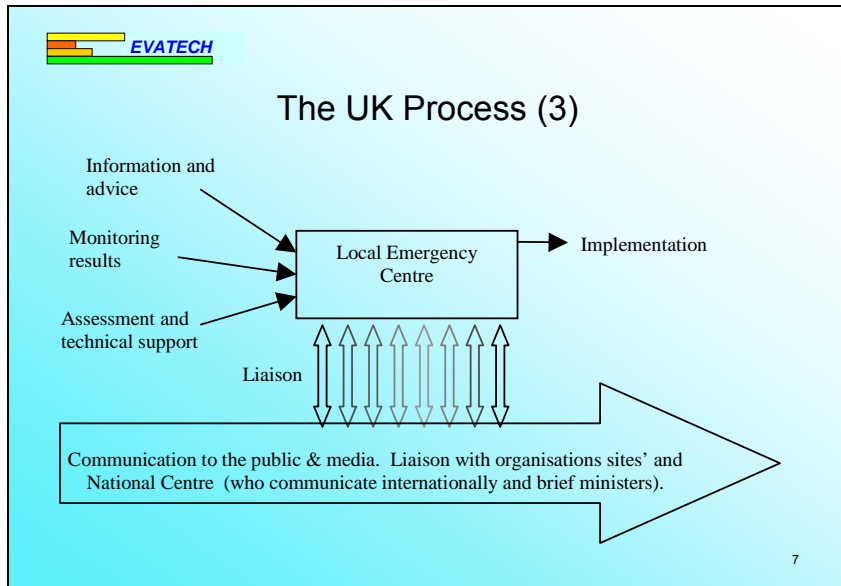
EVATECH

The UK Process (3)

Information and advice

Monitoring results

Assessment and technical support

Local Emergency Centre

Implementation

Liaison

Communication to the public & media. Liaison with organisations sites' and National Centre (who communicate internationally and brief ministers).

7